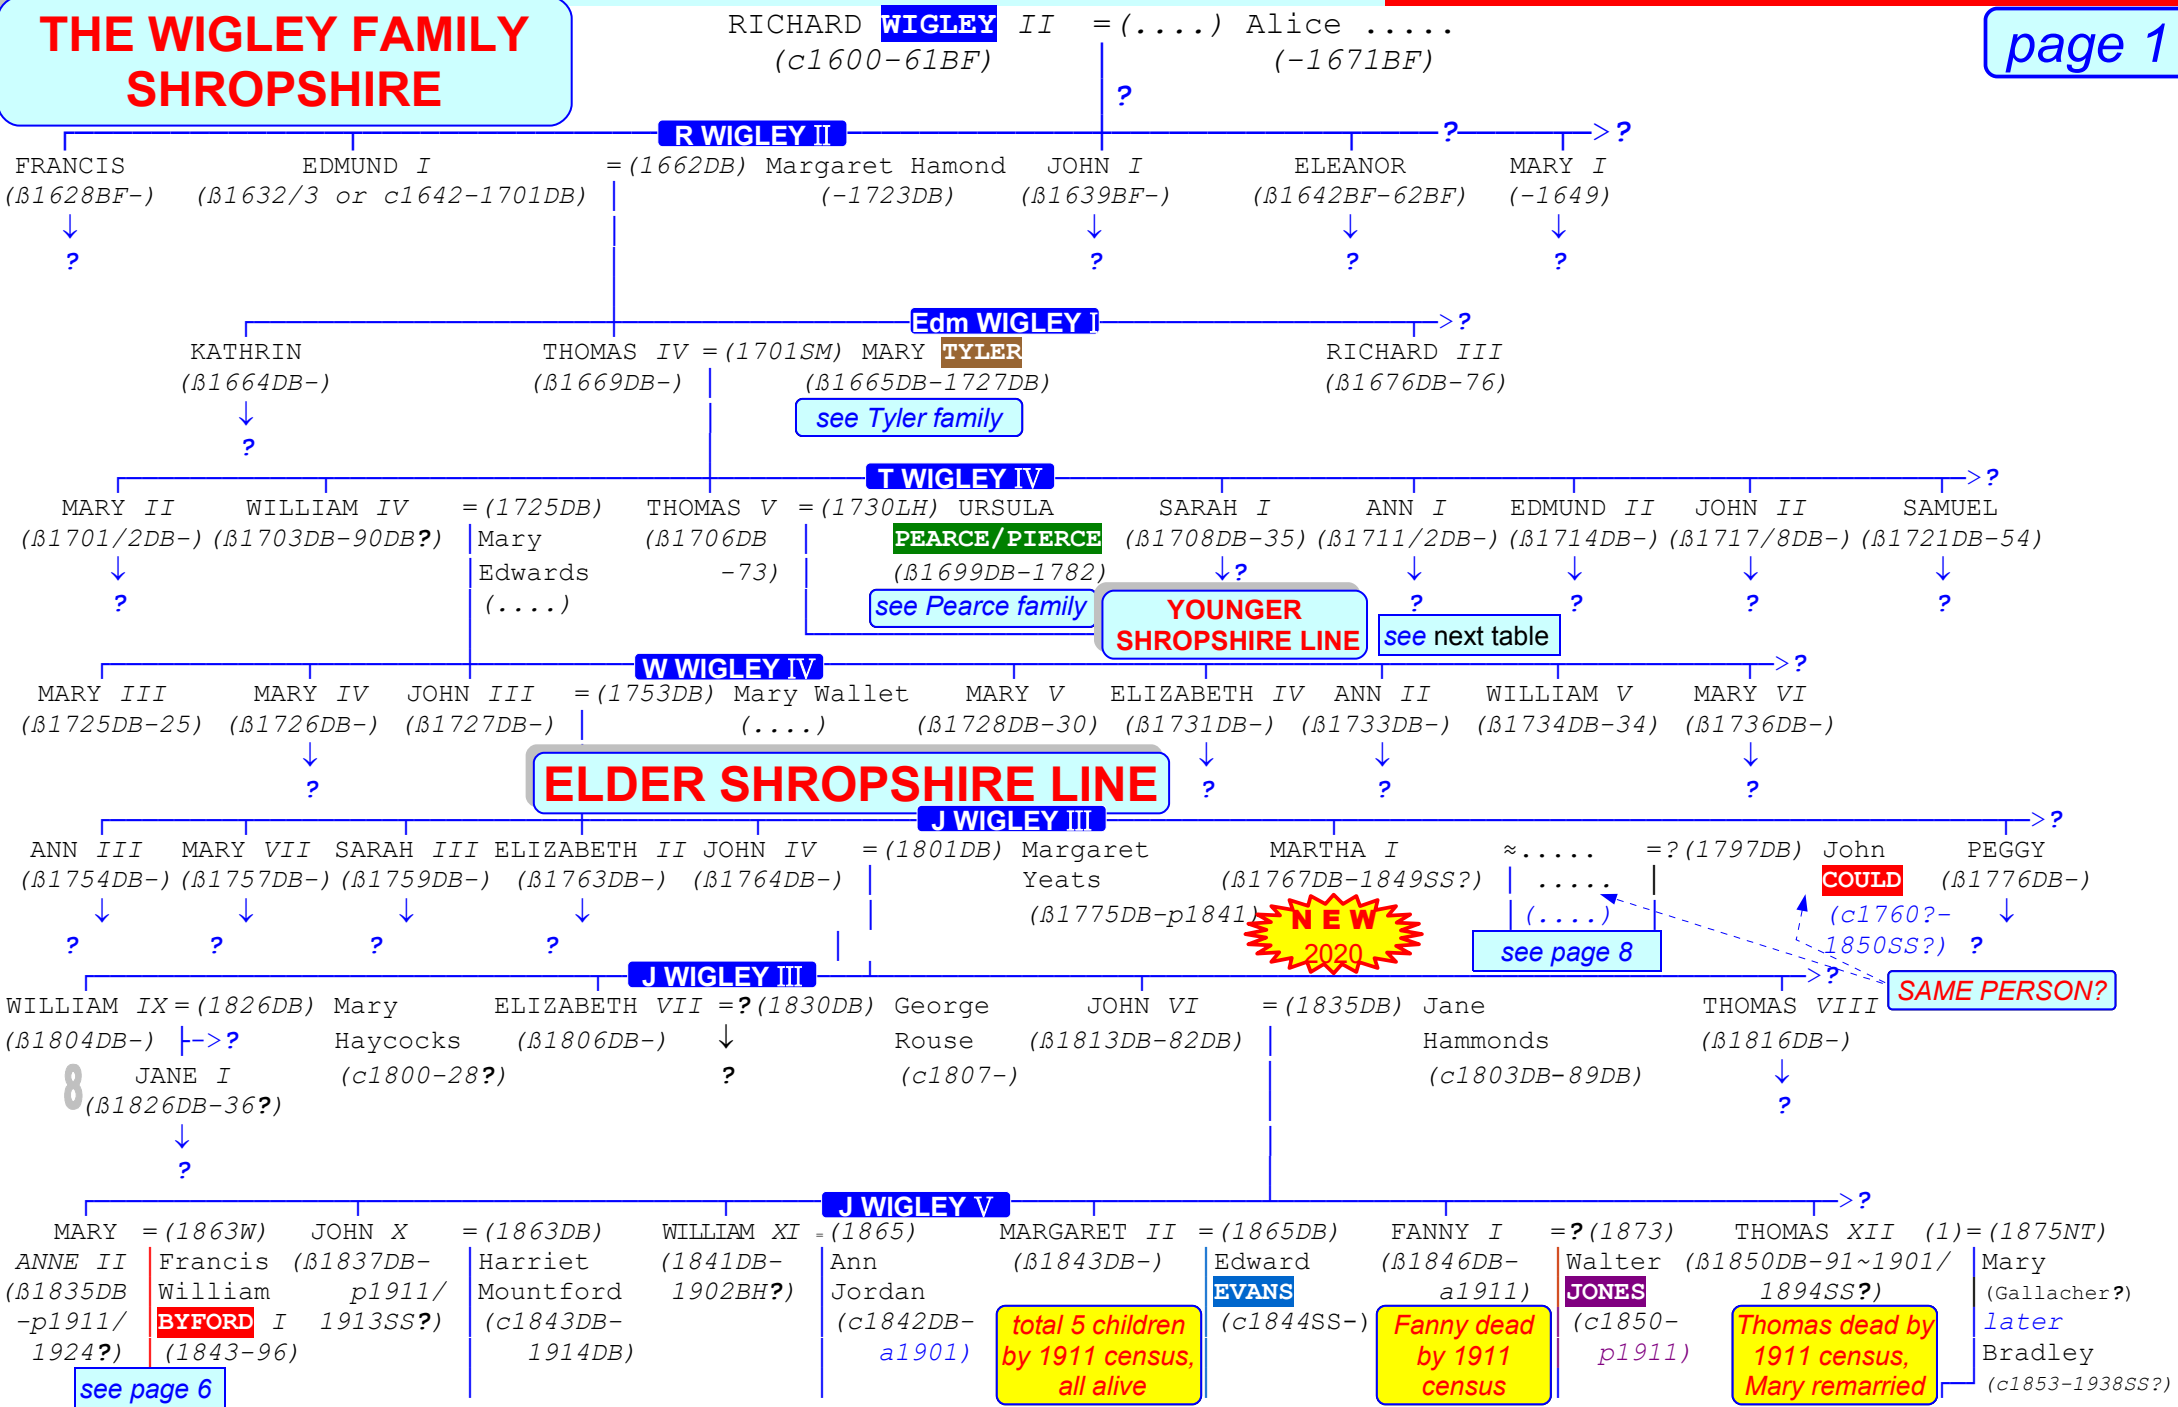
THE WIGLEY FAMILY SHROPSHIRE

RICHARD WIGLEY II =(....) Alice .....
(c1600-61BF) (-1671BF)

page 1

?

R WIGLEY II

?  ?

FRANCIS (ß1628BF-) ?
EDMUND I (ß1632/3 or c1642-1701DB) =(1662DB) Margaret Hamond (-1723DB)
JOHN I (ß1639BF-) ?
ELEANOR (ß1642BF-62BF) ?
MARY I (-1649) ?

Edm WIGLEY I ?

KATHRIN (ß1664DB-) ?
THOMAS IV =(1701SM) MARY TYLER (ß1669DB-) (ß1665DB-1727DB)
see Tyler family
RICHARD III (ß1676DB-76)

T WIGLEY IV ?

MARY II (ß1701/2DB-) ?
WILLIAM IV (ß1703DB-90DB?) =(1725DB) Mary Edwards (....)
THOMAS V (ß1706DB -73) =(1730LH) URSULA PEARCE/PIERCE (ß1699DB-1782)
see Pearce family
SARAH I (ß1708DB-35) ?
ANN I (ß1711/2DB-) ?
EDMUND II (ß1714DB-) ?
JOHN II (ß1717/8DB-) ?
SAMUEL (ß1721DB-54) ?

YOUNGER SHROPSHIRE LINE
see next table

W WIGLEY IV ?

MARY III (ß1725DB-25)
MARY IV (ß1726DB-) ?
JOHN III (ß1727DB-) =(1753DB) Mary Wallet (....)
MARY V (ß1728DB-30)
ELIZABETH IV (ß1731DB-) ?
ANN II (ß1733DB-) ?
WILLIAM V (ß1734DB-34)
MARY VI (ß1736DB-) ?

ELDER SHROPSHIRE LINE

J WIGLEY III ?

ANN III (ß1754DB-) ?
MARY VII (ß1757DB-) ?
SARAH III (ß1759DB-) ?
ELIZABETH II (ß1763DB-) ?
JOHN IV (ß1764DB-) =(1801DB) Margaret Yeats (ß1775DB-p1841)
MARTHA I (ß1767DB-1849SS?)
≈..... ..... (....) =?(1797DB) John COULD (c1760?-1850SS?)
see page 8
NEW 2020
PEGGY (ß1776DB-) ?
SAME PERSON?

J WIGLEY III ?

WILLIAM IX =(1826DB) Mary Haycocks (c1800-28?)
(ß1804DB-) ?
8 JANE I (ß1826DB-36?) ?
ELIZABETH VII =?(1830DB) George Rouse (c1807-)
(ß1806DB-) ?
JOHN VI =(1835DB) Jane Hammonds (c1803DB-89DB)
(ß1813DB-82DB)
THOMAS VIII (ß1816DB-) ?

J WIGLEY V ?

MARY ANNE II (ß1835DB -p1911/ 1924?) =(1863W) Francis William BYFORD I (1843-96)
see page 6
JOHN X (ß1837DB- p1911/ 1913SS?) =(1863DB) Harriet Mountford (c1843DB- 1914DB)
WILLIAM XI (1841DB- 1902BH?) =(1865) Ann Jordan (c1842DB- a1901)
MARGARET II (ß1843DB-) =(1865DB) Edward EVANS (c1844SS-)
total 5 children by 1911 census, all alive
FANNY I (ß1846DB- a1911) =?(1873) Walter JONES (c1850- p1911)
Fanny dead by 1911 census
THOMAS XII (ß1850DB-91~1901/ 1894SS?) (1)=(1875NT) Mary (Gallacher?) later Bradley (c1853-1938SS?)
Thomas dead by 1911 census, Mary remarried